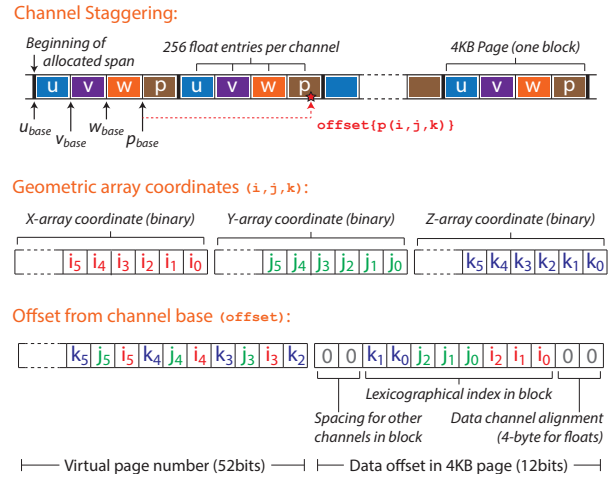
Channel Staggering:

Beginning of allocated span

256 float entries per channel

4KB Page (one block)

u v w p u v w p u v w p

$u_{base}$ $v_{base}$ $w_{base}$ $p_{base}$

offset(p(i,j,k))

Geometric array coordinates (i,j,k):

X-array coordinate (binary)

Y-array coordinate (binary)

Z-array coordinate (binary)

| $i_5$ | $i_4$ | $i_3$ | $i_2$ | $i_1$ | $i_0$ |

| $j_5$ | $j_4$ | $j_3$ | $j_2$ | $j_1$ | $j_0$ |

| $k_5$ | $k_4$ | $k_3$ | $k_2$ | $k_1$ | $k_0$ |

Offset from channel base (offset):

| $k_5$ | $j_5$ | $i_5$ | $k_4$ | $j_4$ | $i_4$ | $k_3$ | $j_3$ | $i_3$ | $k_2$ | 0 | 0 | $k_1$ | $k_0$ | $j_2$ | $j_1$ | $j_0$ | $i_2$ | $i_1$ | $i_0$ | 0 | 0 |

Lexicographical index in block

Spacing for other channels in block

Data channel alignment (4-byte for floats)

Virtual page number (52bits)

Data offset in 4KB page (12bits)